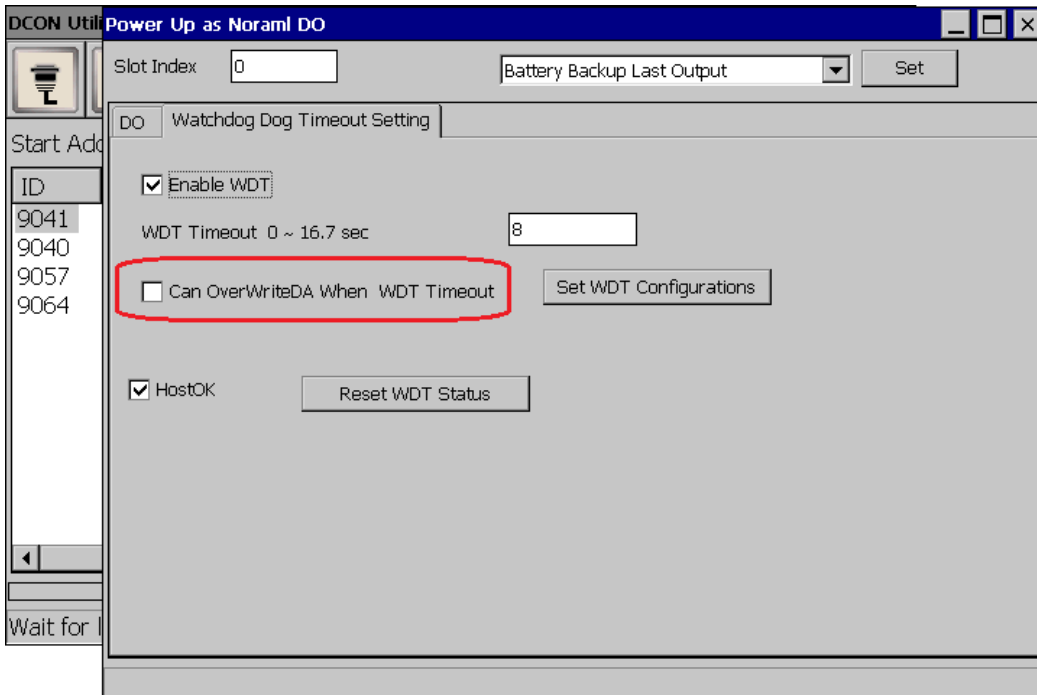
DCON Util

Power Up as Noraml DO

Slot Index 0

Battery Backup Last Output

Set

DO

Watchdog Dog Timeout Setting

Start Add

ID

9041
9040
9057
9064

Enable WDT

WDT Timeout 0 ~ 16.7 sec

8

Can OverWriteDA When WDT Timeout

Set WDT Configurations

HostOK

Reset WDT Status

Wait for I